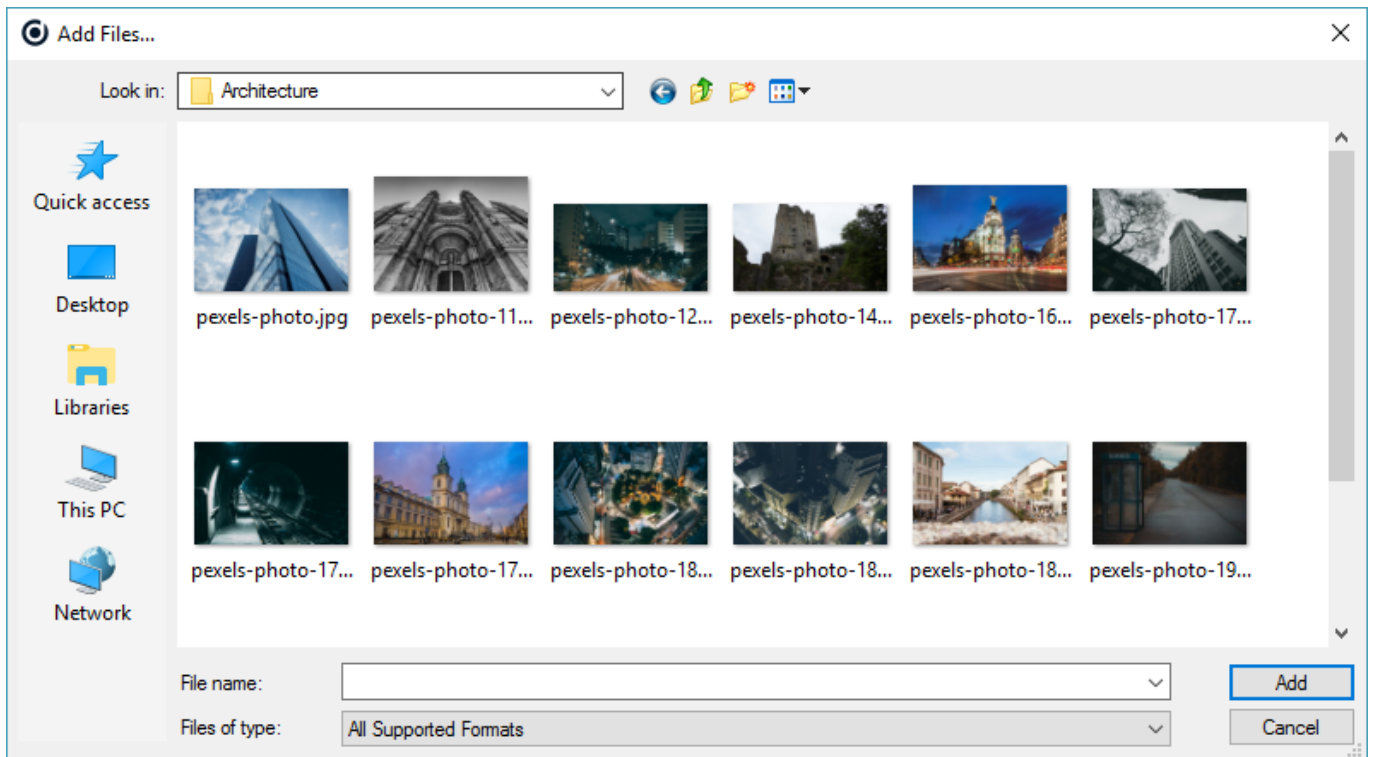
Add Files...

Look in: Architecture

Quick access

Desktop

Libraries

This PC

Network

pexels-photo.jpg
pexels-photo-11...
pexels-photo-12...
pexels-photo-14...
pexels-photo-16...
pexels-photo-17...

pexels-photo-17...
pexels-photo-17...
pexels-photo-18...
pexels-photo-18...
pexels-photo-18...
pexels-photo-19...

File name:

Files of type: All Supported Formats

Add

Cancel